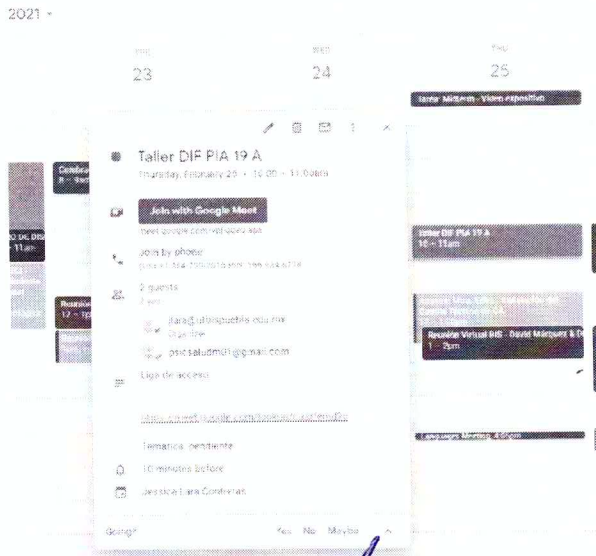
2021

TUE
23

WED
24

THU
25

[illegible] Midterm - Video exposition

Taller DIF PIA 19 A
Thursday, February 25 · 10:00 – 11:00am

Join with Google Meet
meet.google.com/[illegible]

Join by phone
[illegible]

2 guests
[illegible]

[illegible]@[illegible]puebla.edu.mx
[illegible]

psicsaludm01@gmail.com

Liga de acceso:

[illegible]

Temática: pendiente

10 minutes before

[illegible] Para Conferias

Going? Yes No Maybe

Taller DIF PIA 19 A
10 – 11am

Reunión Virtual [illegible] - David Márquez & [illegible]
1 – 2pm

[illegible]
11am

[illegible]
12 – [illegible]